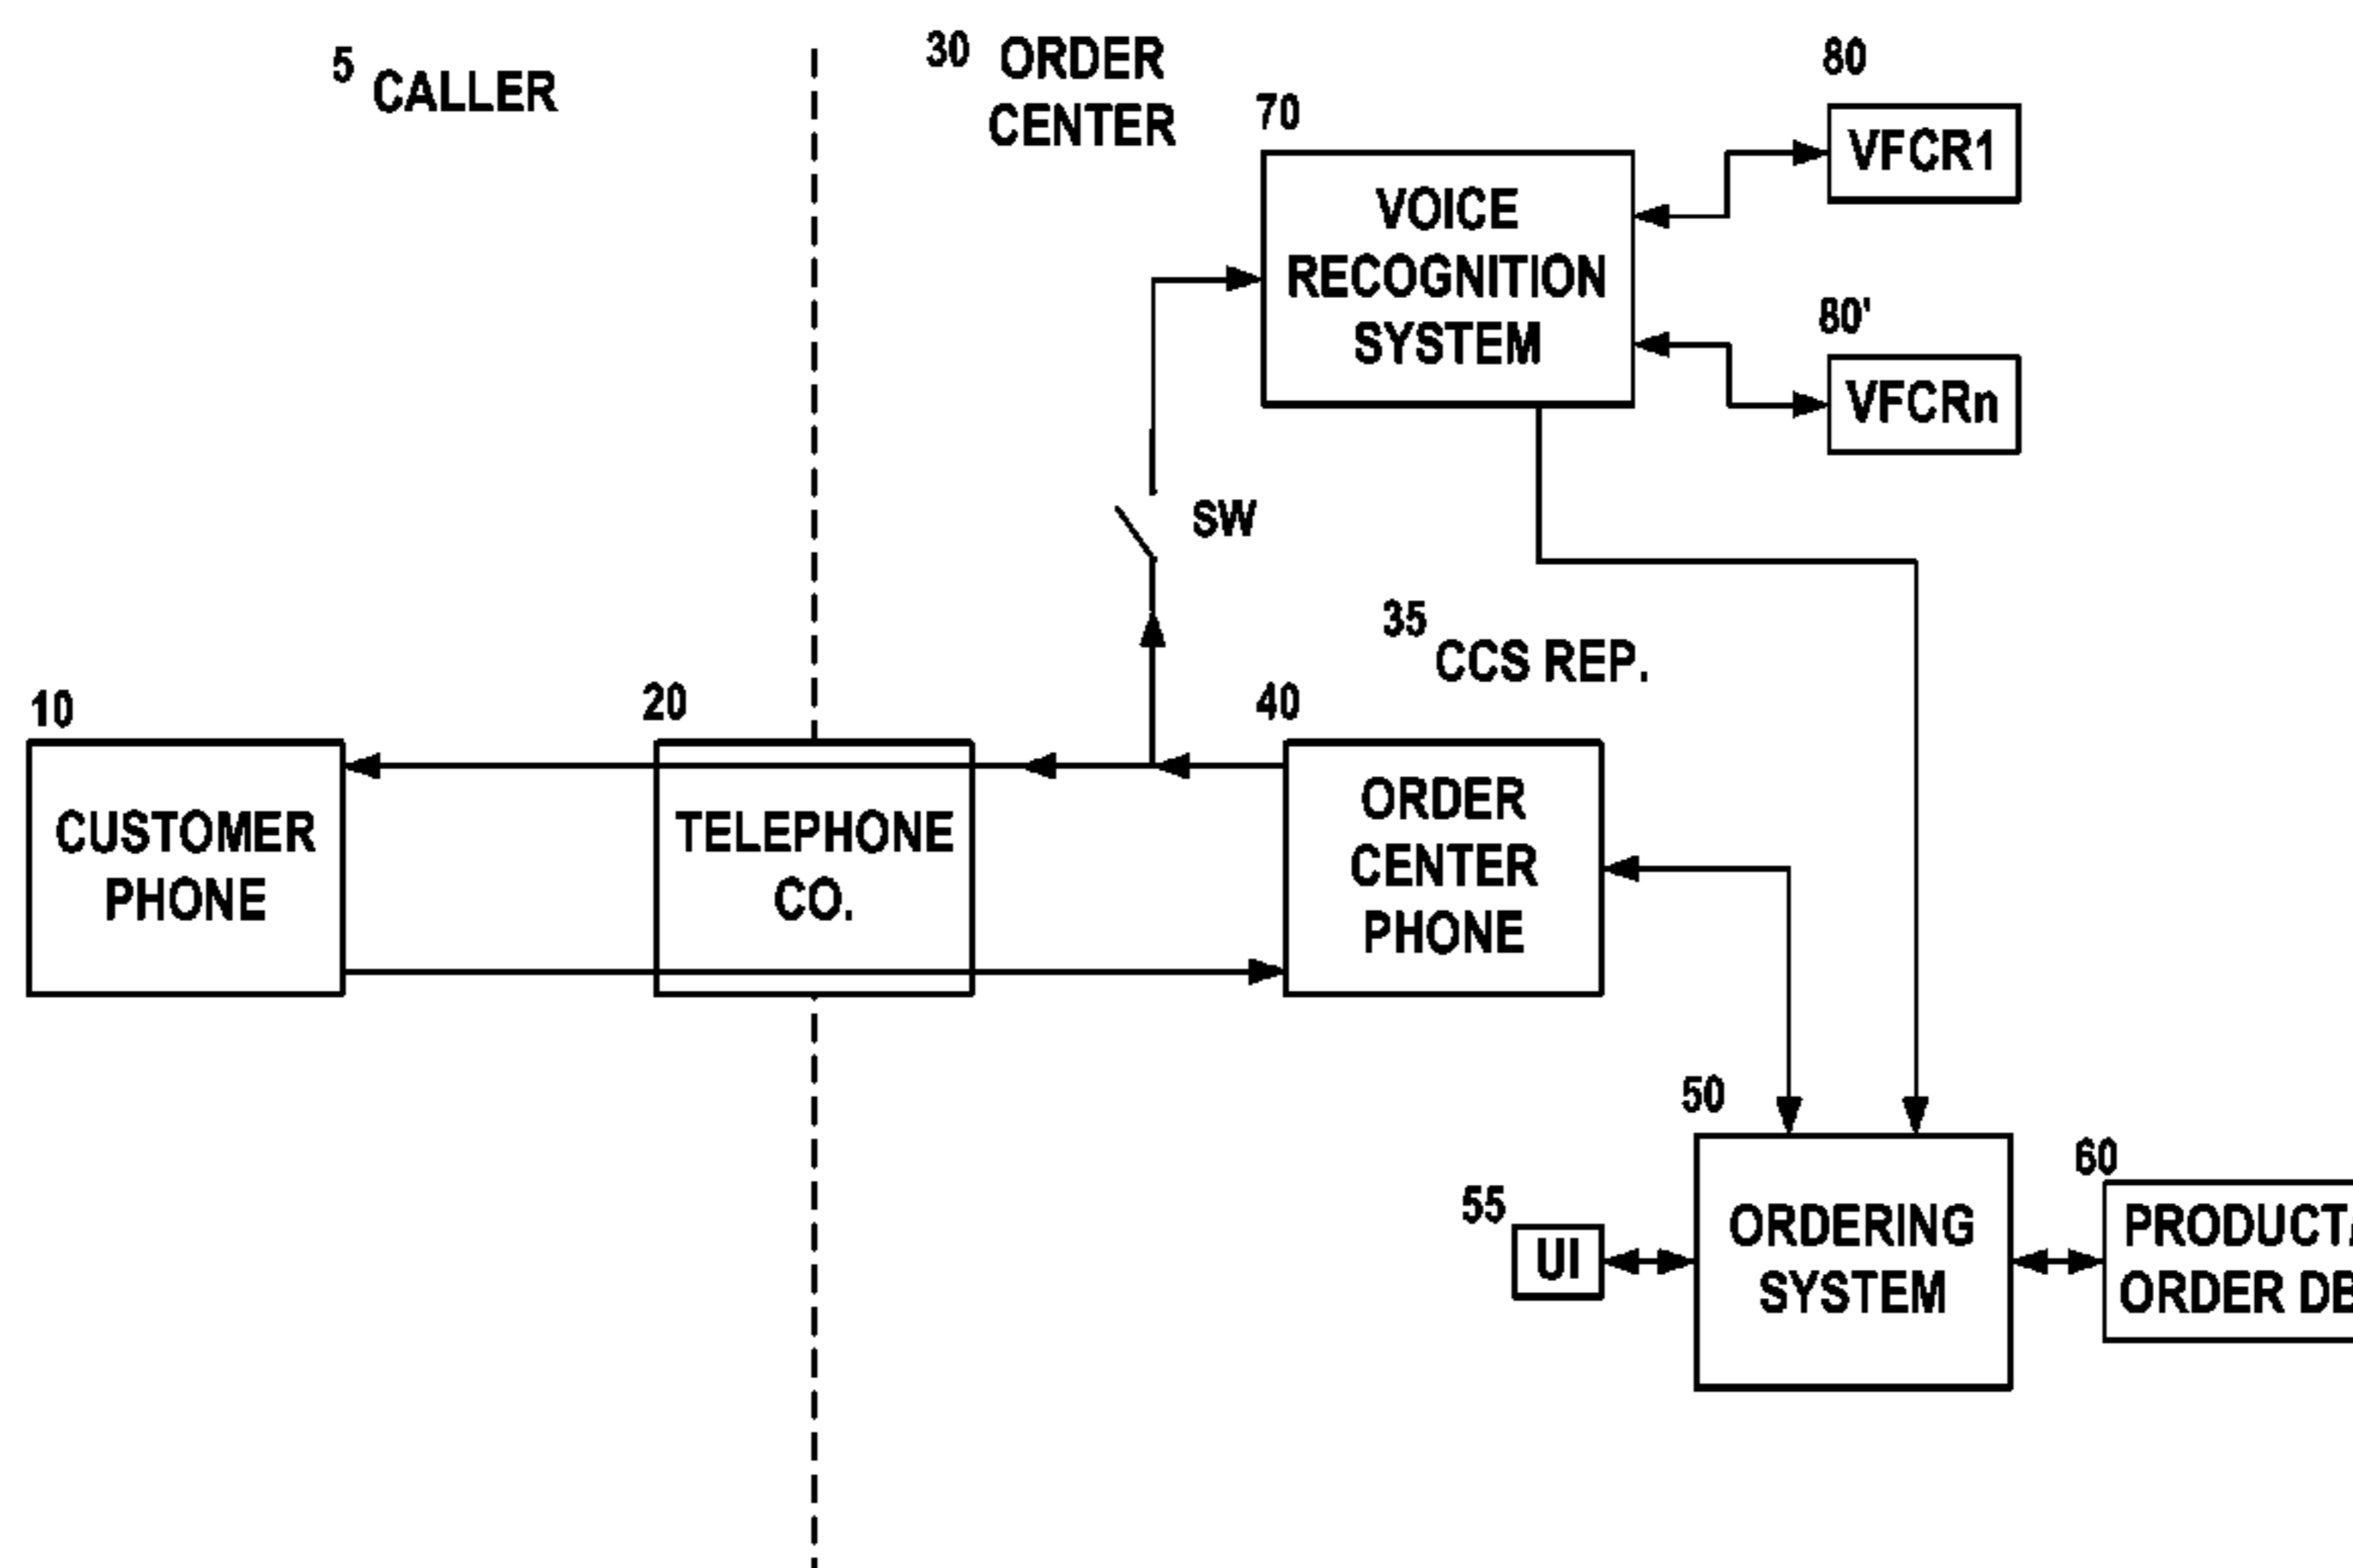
5 CALLER

30 ORDER CENTER

70

VOICE RECOGNITION SYSTEM

80

VFCR1

80'

VFCRn

SW

35 CCS REP.

10

CUSTOMER PHONE

20

TELEPHONE CO.

40

ORDER CENTER PHONE

50

ORDERING SYSTEM

55

UI

60

PRODUCT/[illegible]
ORDER DB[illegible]